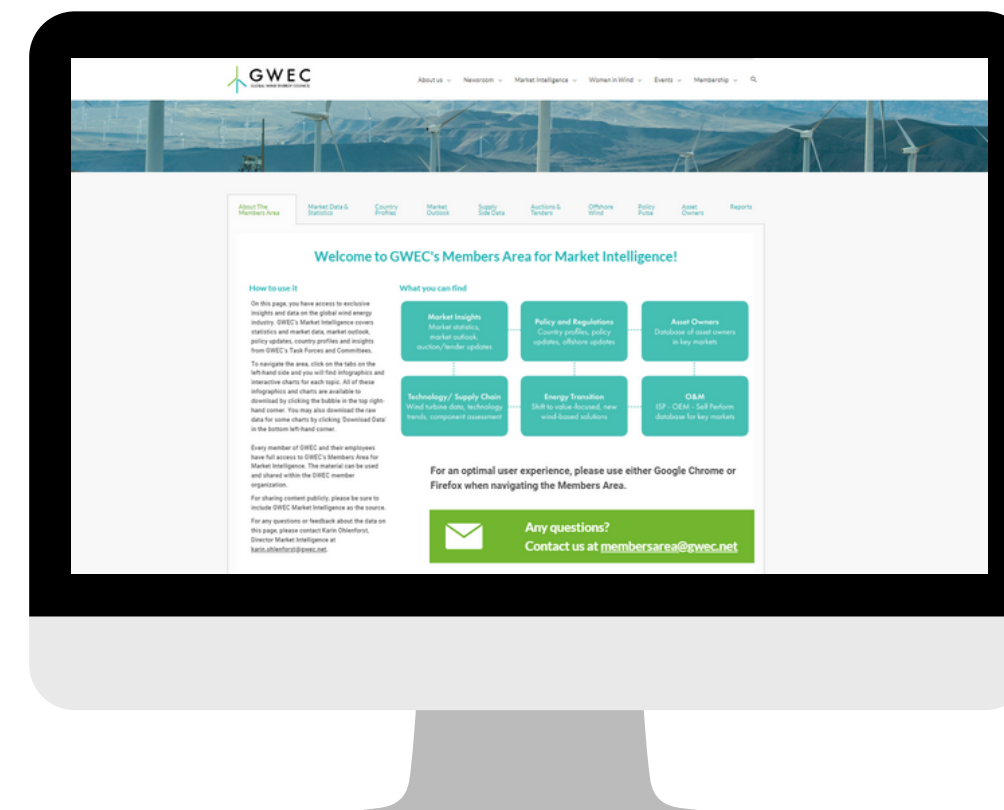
GWEC
GLOBAL WIND ENERGY COUNCIL

About us Newsroom Market Intelligence Women in Wind Events Membership

About The Members Area | Market Data & Statistics | Country Profiles | Market Outlook | Supply Side Data | Auctions & Tenders | Offshore Wind | Policy Pulse | Asset Owners | Reports

Welcome to GWEC's Members Area for Market Intelligence!

How to use it

On this page, you have access to exclusive insights and data on the global wind energy industry. GWEC's Market Intelligence covers statistics and market data, market outlook, policy updates, country profiles and insights from GWEC's Task Forces and Committees.

To navigate the area, click on the tabs on the left-hand side and you will find infographics and interactive charts for each topic. All of these infographics and charts are available to download by clicking the bubble in the top right-hand corner. You may also download the raw data for some charts by clicking 'Download Data' in the bottom left-hand corner.

Every member of GWEC and their employees have full access to GWEC's Members Area for Market Intelligence. The material can be used and shared within the GWEC member organization.

For sharing content publicly, please be sure to include GWEC Market Intelligence as the source.

For any questions or feedback about the data on this page, please contact Karin Ohlenforst, Director Market Intelligence at karin.ohlenforst@gwec.net.

What you can find

Market Insights
Market statistics, market outlook, auction/tender updates

Policy and Regulations
Country profiles, policy updates, offshore updates

Asset Owners
Database of asset owners in key markets

Technology/ Supply Chain
Wind turbine data, technology trends, component assessment

Energy Transition
Shift to value-focused, new wind-based solutions

O&M
ISP - OEM - Self Perform database for key markets

For an optimal user experience, please use either Google Chrome or Firefox when navigating the Members Area.

Any questions?
Contact us at membersarea@gwec.net